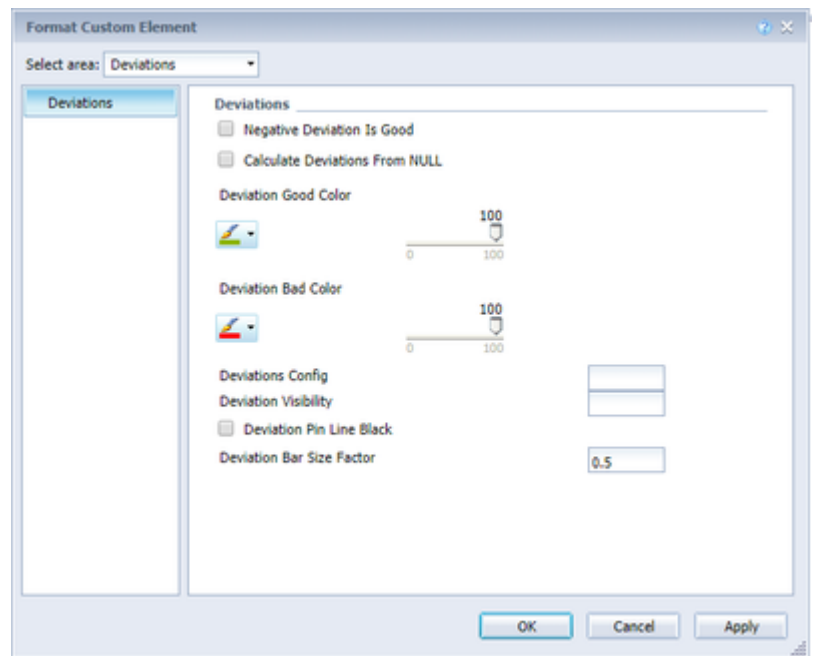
Format Custom Element

Select area: Deviations

Deviations

Deviations

Negative Deviation Is Good

Calculate Deviations From NULL

Deviation Good Color

100

0 100

Deviation Bad Color

100

0 100

Deviations Config

Deviation Visibility

Deviation Pin Line Black

Deviation Bar Size Factor

0.5

OK

Cancel

Apply